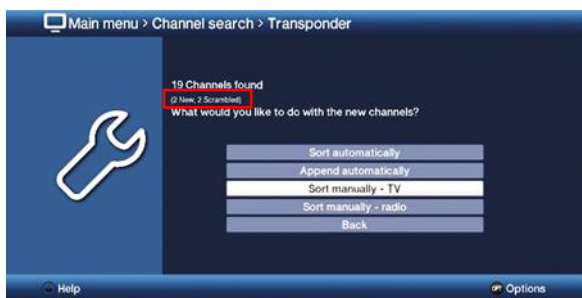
Main menu > Channel search > Transponder

19 Channels found
(2 New, 2 Scrambled)
What would you like to do with the new channels?

Sort automatically
Append automatically
Sort manually - TV
Sort manually - radio
Back

Help
Options